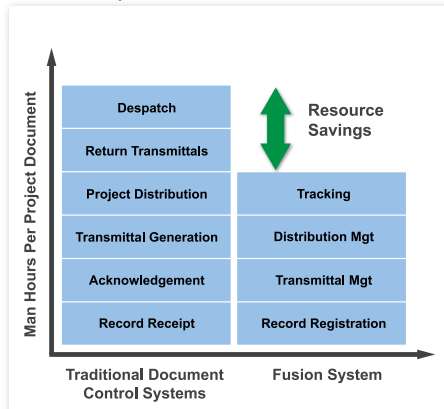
Man Hours Per Project Document

Despatch
Return Transmittals
Project Distribution
Transmittal Generation
Acknowledgement
Record Receipt

Resource Savings

Tracking
Distribution Mgt
Transmittal Mgt
Record Registration

Traditional Document Control Systems

Fusion System